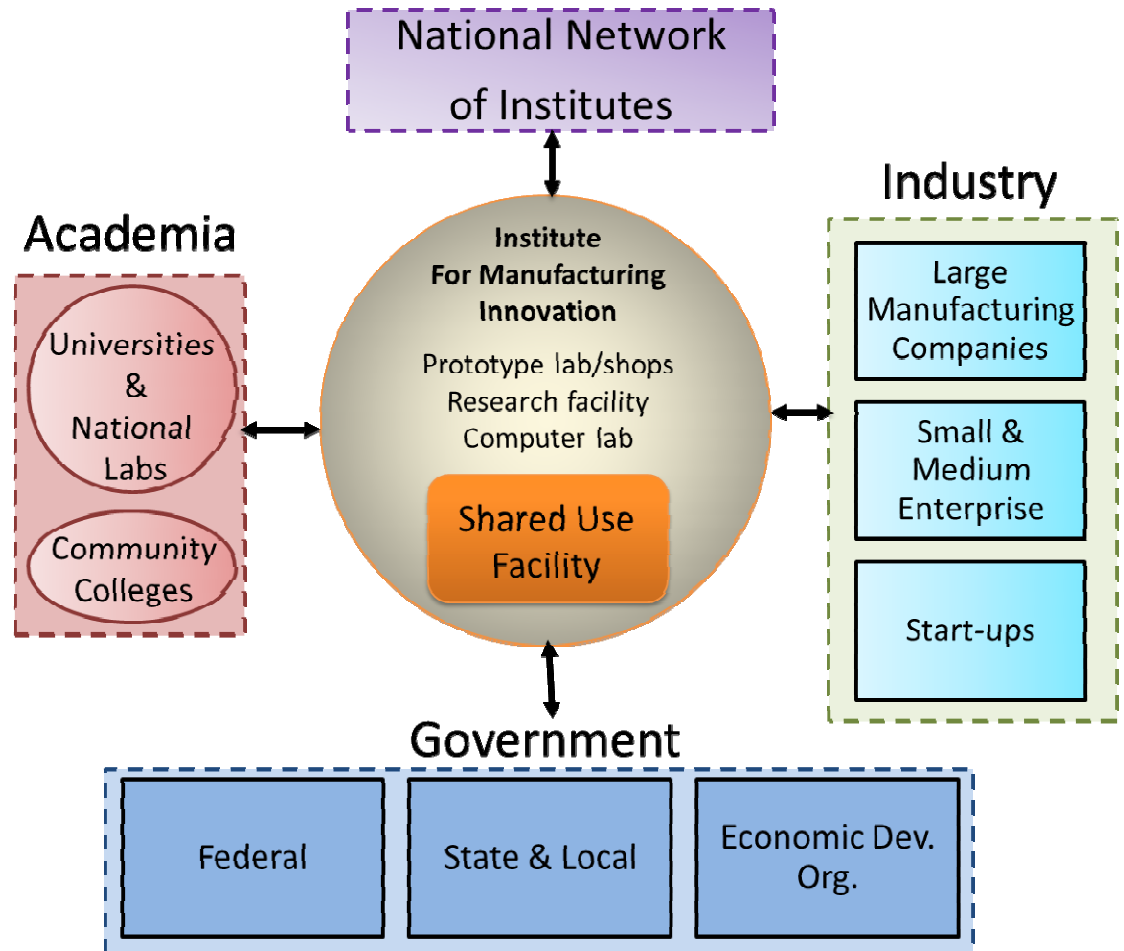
National Network of Institutes

Academia

Universities & National Labs

Community Colleges

Institute For Manufacturing Innovation

Prototype lab/shops
Research facility
Computer lab

Shared Use Facility

Industry

Large Manufacturing Companies

Small & Medium Enterprise

Start-ups

Government

Federal

State & Local

Economic Dev. Org.